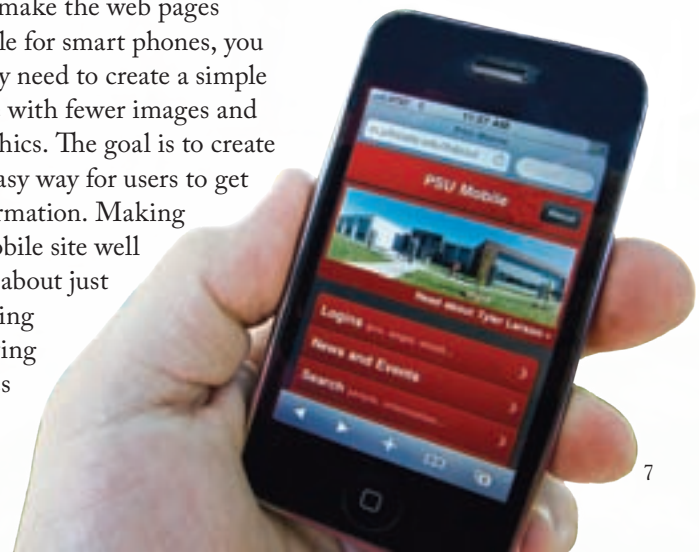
make the web pages le for smart phones, you y need to create a simple with fewer images and hics. The goal is to create asy way for users to get rmation. Making obile site well about just ing ing s

PSU Mobile

Menu

Read About Tyler Larson

Logins

News and Events

Search

7